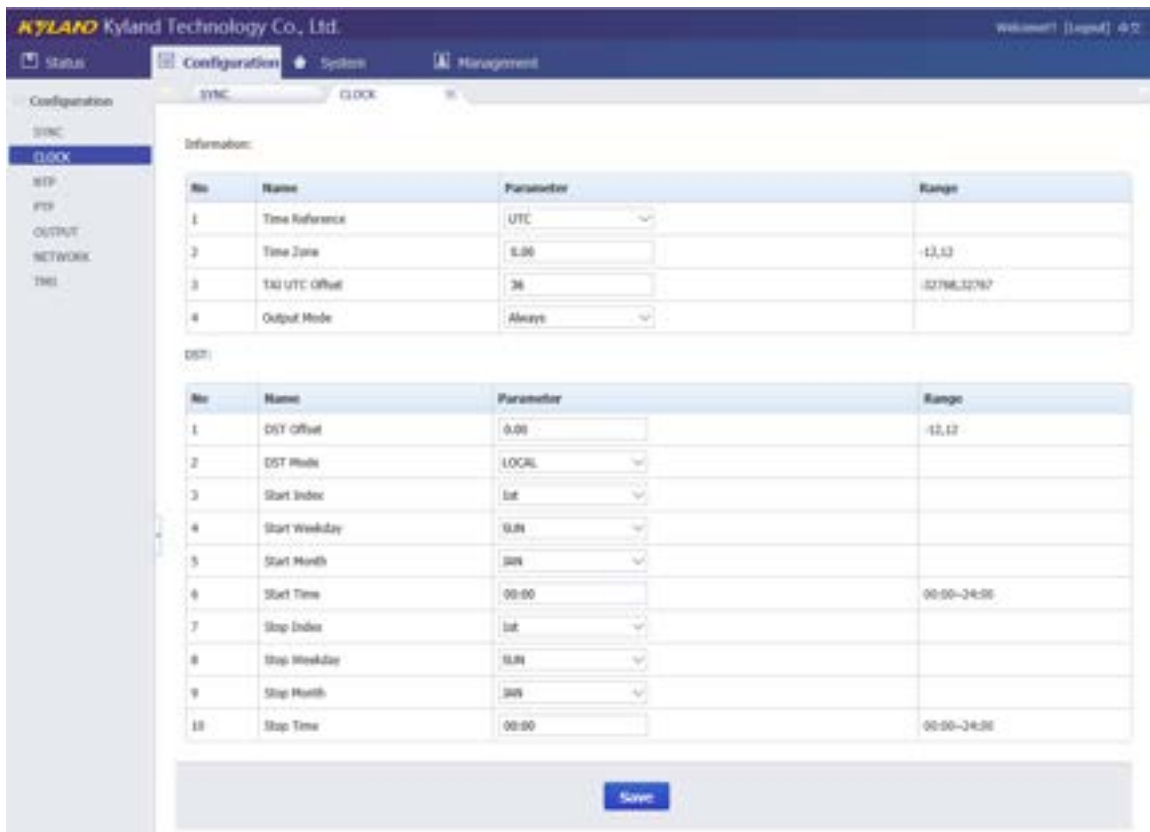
KYLAND Kyland Technology Co., Ltd.

Welcome!! [Logout]

Status | Configuration | System | Management

Configuration
SYNC
CLOCK
NTP
PTP
OUTPUT
NETWORK
TMS

SYNC | CLOCK

Information:

| No | Name | Parameter | Range |
|---|---|---|---|
| 1 | Time Reference | UTC | |
| 2 | Time Zone | 0.00 | -12,12 |
| 3 | TAI UTC Offset | 36 | -32768,32767 |
| 4 | Output Mode | Always | |

DST:

| No | Name | Parameter | Range |
|---|---|---|---|
| 1 | DST Offset | 0.00 | -12,12 |
| 2 | DST Mode | LOCAL | |
| 3 | Start Index | 1st | |
| 4 | Start Weekday | SUN | |
| 5 | Start Month | JAN | |
| 6 | Start Time | 00:00 | 00:00--24:00 |
| 7 | Stop Index | 1st | |
| 8 | Stop Weekday | SUN | |
| 9 | Stop Month | JAN | |
| 10 | Stop Time | 00:00 | 00:00--24:00 |

Save